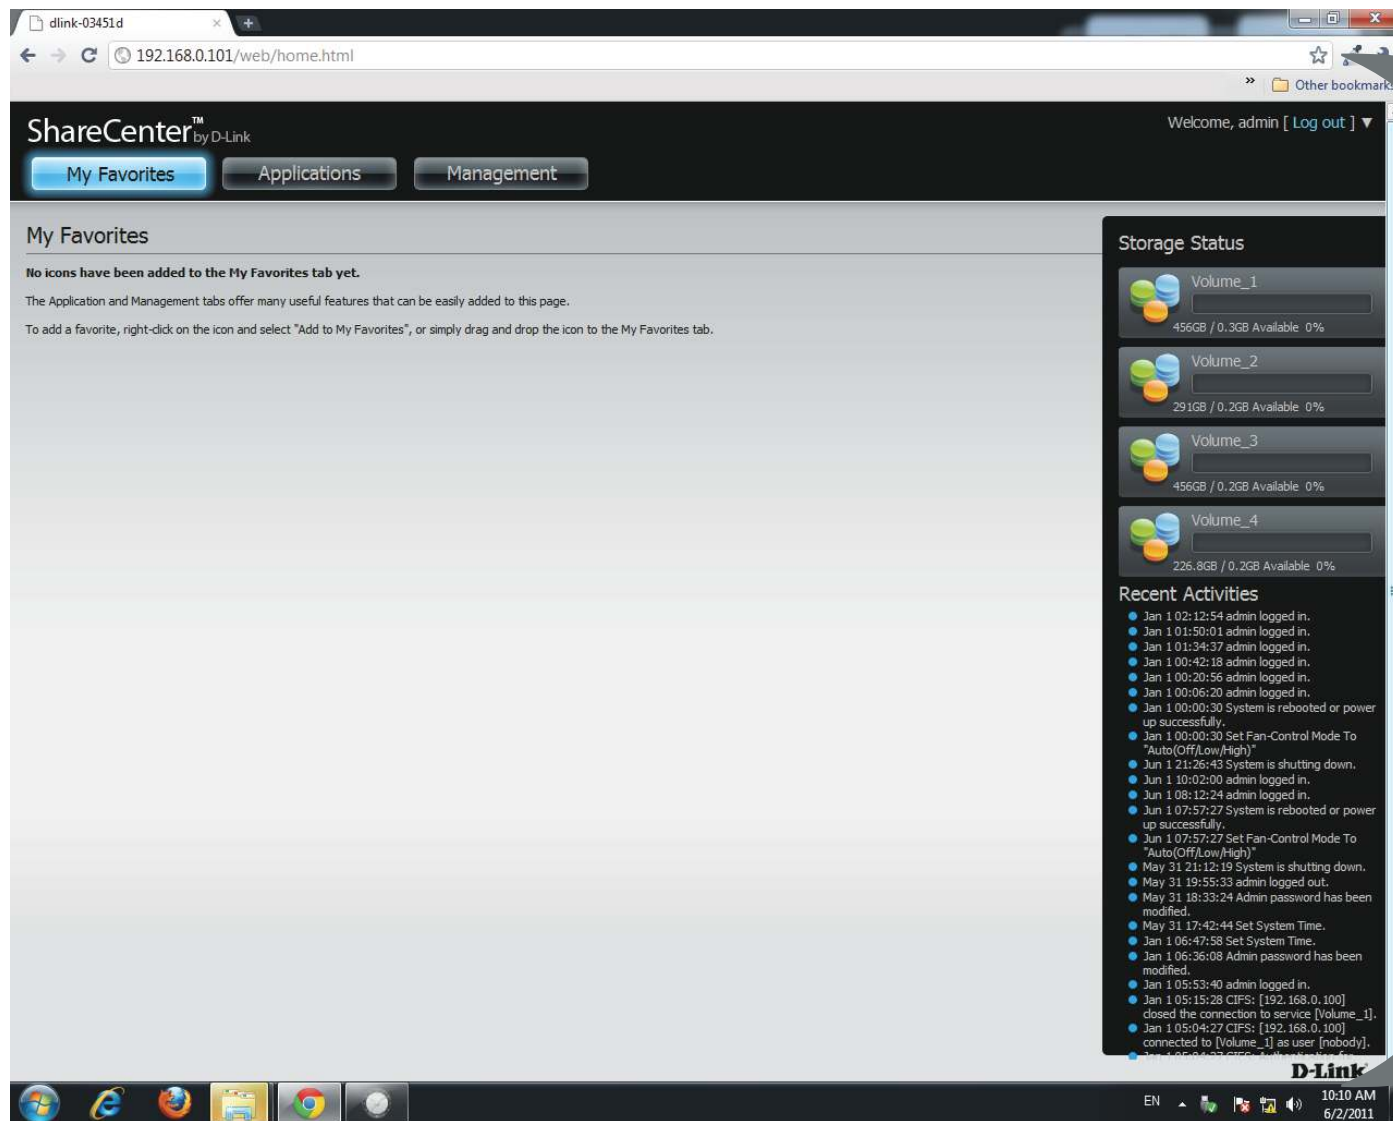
dlink-03451d

192.168.0.101/web/home.html

» Other bookmark

ShareCenter™ by D-Link

Welcome, admin [ Log out ] ▼

My Favorites Applications Management

My Favorites

No icons have been added to the My Favorites tab yet.

The Application and Management tabs offer many useful features that can be easily added to this page.

To add a favorite, right-click on the icon and select "Add to My Favorites", or simply drag and drop the icon to the My Favorites tab.

Storage Status

Volume_1
456GB / 0.3GB Available 0%

Volume_2
291GB / 0.2GB Available 0%

Volume_3
456GB / 0.2GB Available 0%

Volume_4
226.8GB / 0.2GB Available 0%

Recent Activities

Jan 1 02:12:54 admin logged in.
Jan 1 01:50:01 admin logged in.
Jan 1 01:34:37 admin logged in.
Jan 1 00:42:18 admin logged in.
Jan 1 00:20:56 admin logged in.
Jan 1 00:06:20 admin logged in.
Jan 1 00:00:30 System is rebooted or power up successfully.
Jan 1 00:00:30 Set Fan-Control Mode To "Auto(Off/Low/High)"
Jun 1 21:26:43 System is shutting down.
Jun 1 10:02:00 admin logged in.
Jun 1 08:12:24 admin logged in.
Jun 1 07:57:27 System is rebooted or power up successfully.
Jun 1 07:57:27 Set Fan-Control Mode To "Auto(Off/Low/High)"
May 31 21:12:19 System is shutting down.
May 31 19:55:33 admin logged out.
May 31 18:33:24 Admin password has been modified.
May 31 17:42:44 Set System Time.
Jan 1 06:47:58 Set System Time.
Jan 1 06:36:08 Admin password has been modified.
Jan 1 05:53:40 admin logged in.
Jan 1 05:15:28 CIFS: [192.168.0.100] closed the connection to service [Volume_1].
Jan 1 05:04:27 CIFS: [192.168.0.100] connected to [Volume_1] as user [nobody].
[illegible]

D-Link

EN 10:10 AM 6/2/2011